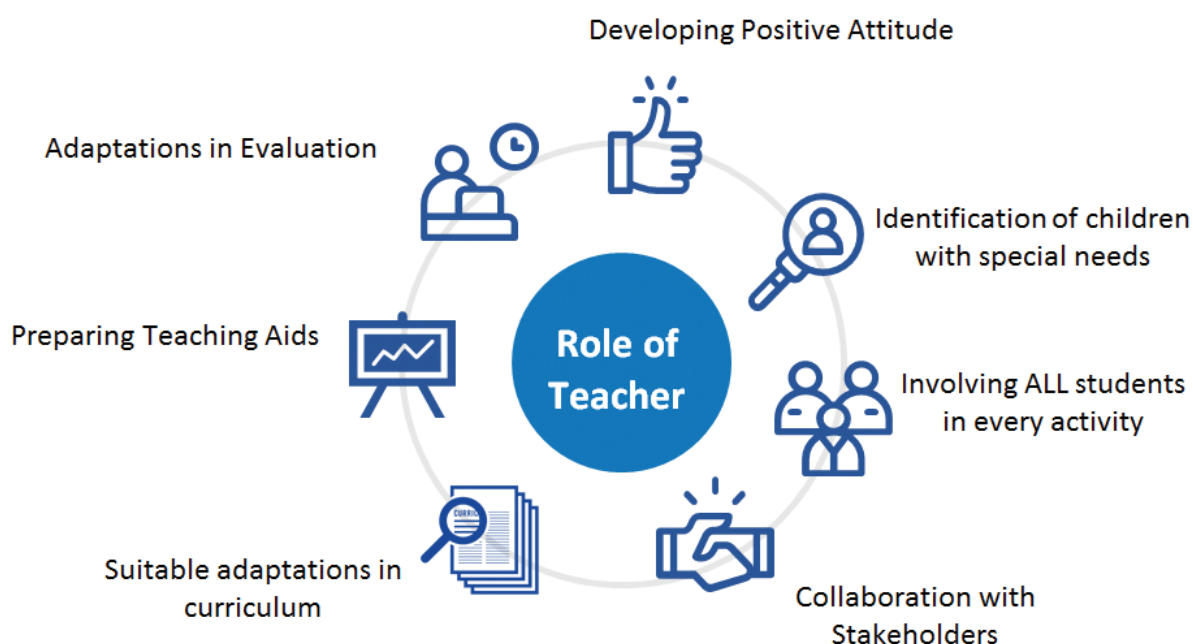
Developing Positive Attitude

Adaptations in Evaluation

Identification of children with special needs

Preparing Teaching Aids

Role of Teacher

Involving ALL students in every activity

CURRIC

Suitable adaptations in curriculum

Collaboration with Stakeholders